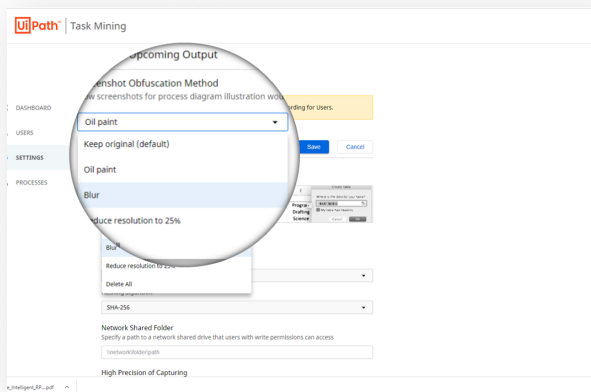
UiPath | Task Mining

DASHBOARD
USERS
SETTINGS
PROCESSES

Upcoming Output
eenshot Obfuscation Method
w screenshots for process diagram illustration wo
rding for Users.
Oil paint
Keep original (default)
Oil paint
Blur
duce resolution to 25%

Save
Cancel

Where is the data for your book?
Progra
Drafting
Science

Blur
Reduce resolution to 25%
Delete All

SHA-256

Network Shared Folder
Specify a path to a network shared drive that users with write permissions can access
\\network\folder\path

High Precision of Capturing

e_Intelligent_RF....pdf